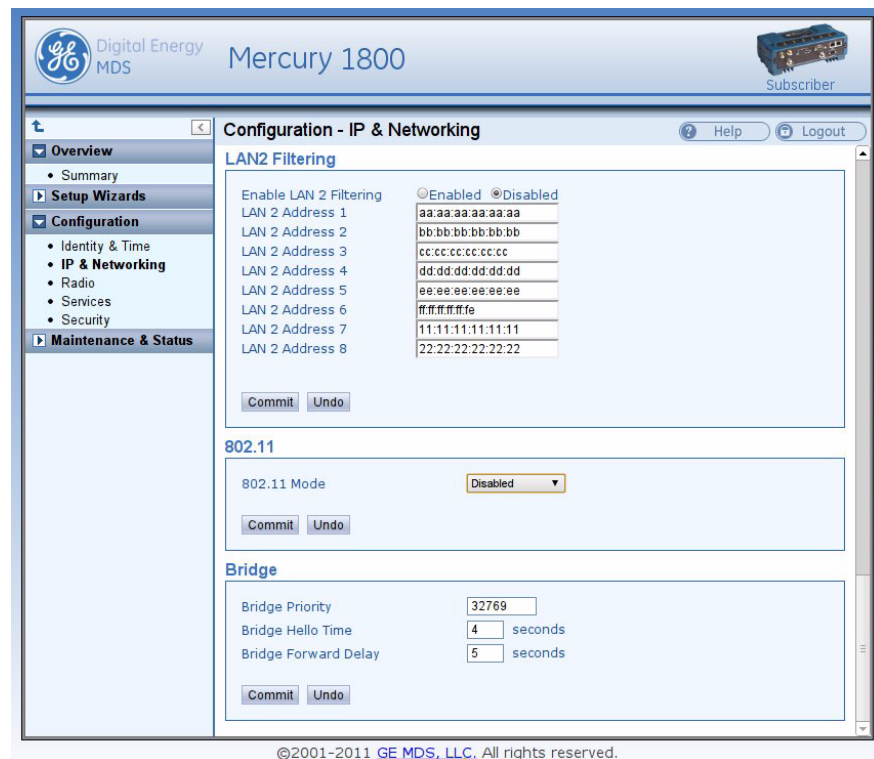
GE Digital Energy MDS

Mercury 1800

Subscriber

Overview
• Summary
Setup Wizards
Configuration
• Identity & Time
• IP & Networking
• Radio
• Services
• Security
Maintenance & Status

Configuration - IP & Networking

Help
Logout

LAN2 Filtering

| | |
|---|---|
| Enable LAN 2 Filtering | Enabled Disabled |
| LAN 2 Address 1 | aa:aa:aa:aa:aa:aa |
| LAN 2 Address 2 | bb:bb:bb:bb:bb:bb |
| LAN 2 Address 3 | cc:cc:cc:cc:cc:cc |
| LAN 2 Address 4 | dd:dd:dd:dd:dd:dd |
| LAN 2 Address 5 | ee:ee:ee:ee:ee:ee |
| LAN 2 Address 6 | ff:ff:ff:ff:ff:fe |
| LAN 2 Address 7 | 11:11:11:11:11:11 |
| LAN 2 Address 8 | 22:22:22:22:22:22 |

Commit Undo

802.11

802.11 Mode Disabled

Commit Undo

Bridge

Bridge Priority 32769
Bridge Hello Time 4 seconds
Bridge Forward Delay 5 seconds

Commit Undo

©2001-2011 GE MDS, LLC. All rights reserved.